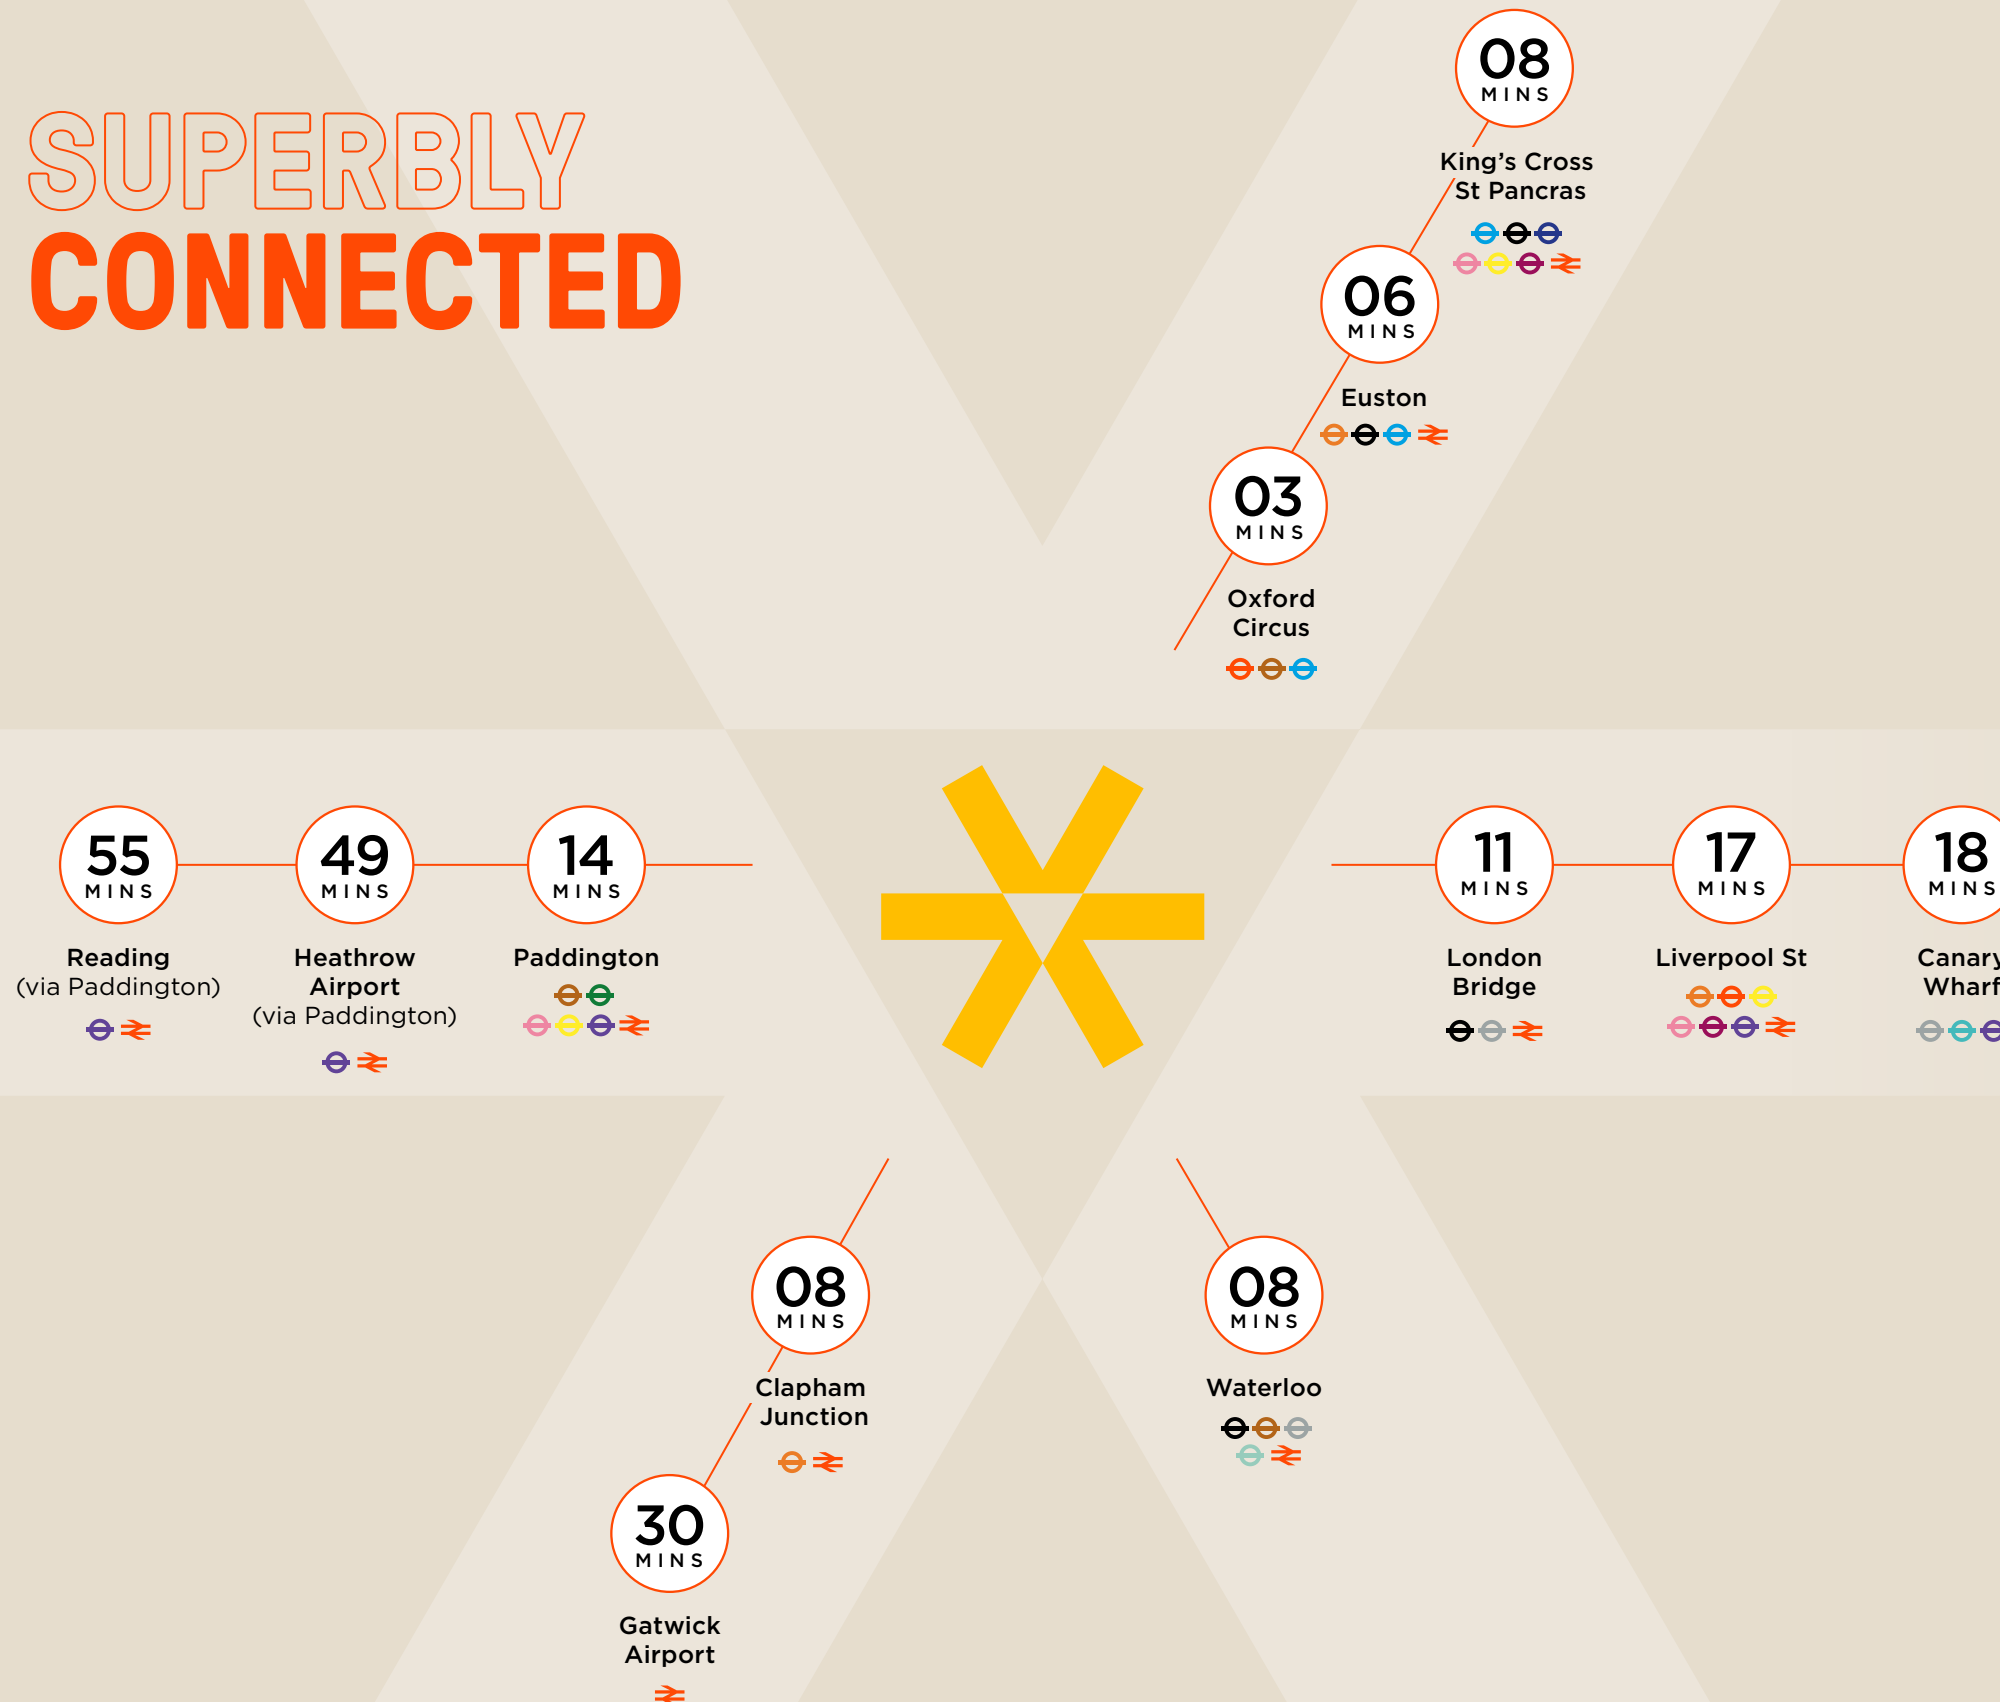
SUPERBLY
CONNECTED

08
MINS
King's Cross
St Pancras

06
MINS
Euston

03
MINS
Oxford
Circus

55
MINS
Reading
(via Paddington)

49
MINS
Heathrow
Airport
(via Paddington)

14
MINS
Paddington

11
MINS
London
Bridge

17
MINS
Liverpool St

18
MINS
Canary
Wharf

08
MINS
Clapham
Junction

30
MINS
Gatwick
Airport

08
MINS
Waterloo